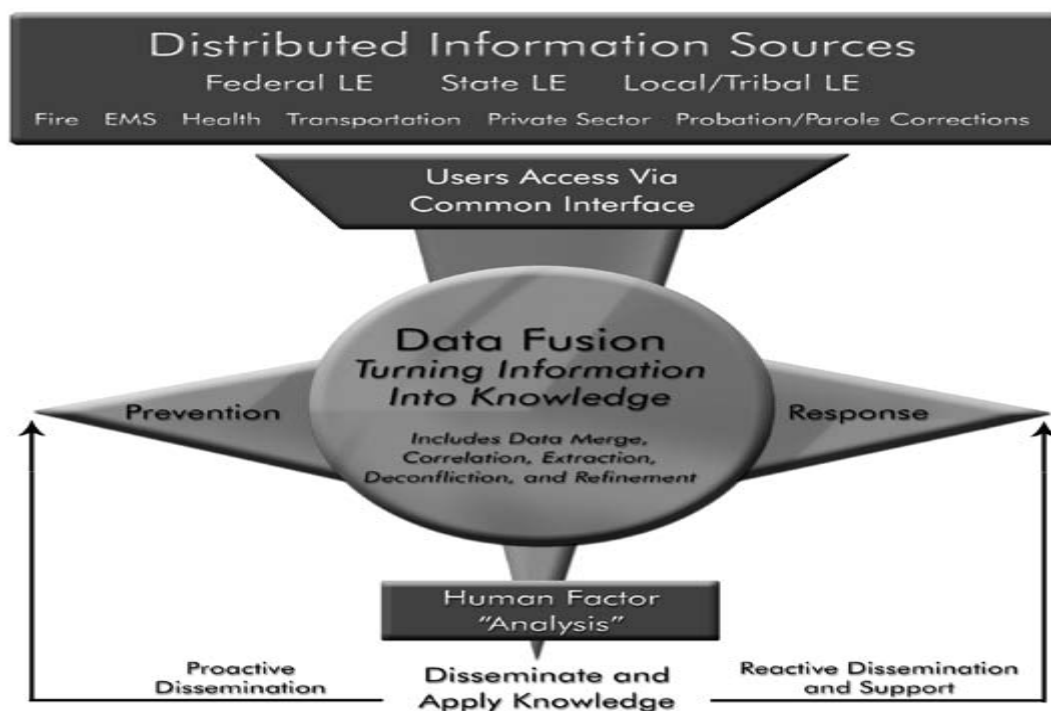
Distributed Information Sources

Federal LE State LE Local/Tribal LE

Fire EMS Health Transportation Private Sector Probation/Parole Corrections

Users Access Via Common Interface

Data Fusion

Turning Information Into Knowledge

Includes Data Merge, Correlation, Extraction, Deconfliction, and Refinement

Prevention

Response

Human Factor "Analysis"

Proactive Dissemination

Disseminate and Apply Knowledge

Reactive Dissemination and Support